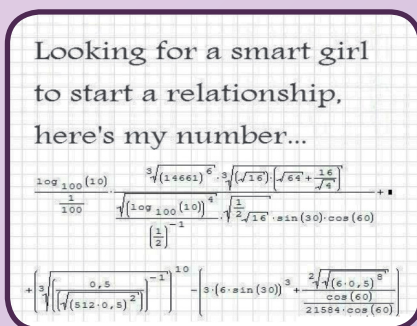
Looking for a smart girl to start a relationship, here's my number...

$\frac{\frac{\log_{100}(10)}{\frac{1}{100}}}{} \cdot \frac{\sqrt[3]{(14661)^6} \cdot \sqrt[3]{(\sqrt{16}) \cdot \left(\sqrt{64} + \frac{16}{\sqrt{4}}\right)}}{\frac{\sqrt{(\log_{100}(10))^4}}{\left(\frac{1}{2}\right)^{-1}} \cdot \sqrt{\frac{1}{2\sqrt{16}}} \cdot \sin(30) \cdot \cos(60)} + \blacksquare$

$+ \left(\sqrt[3]{\left(\frac{0,5}{\sqrt{\left(\sqrt{(512 \cdot 0,5)^2}\right)}}\right)^{-1}}\right)^{10} - \left(3 \cdot (6 \cdot \sin(30))^3 + \frac{\frac{\sqrt[2]{\sqrt{(6 \cdot 0,5)^8}}}{\cos(60)}}{21584 \cdot \cos(60)}\right)$